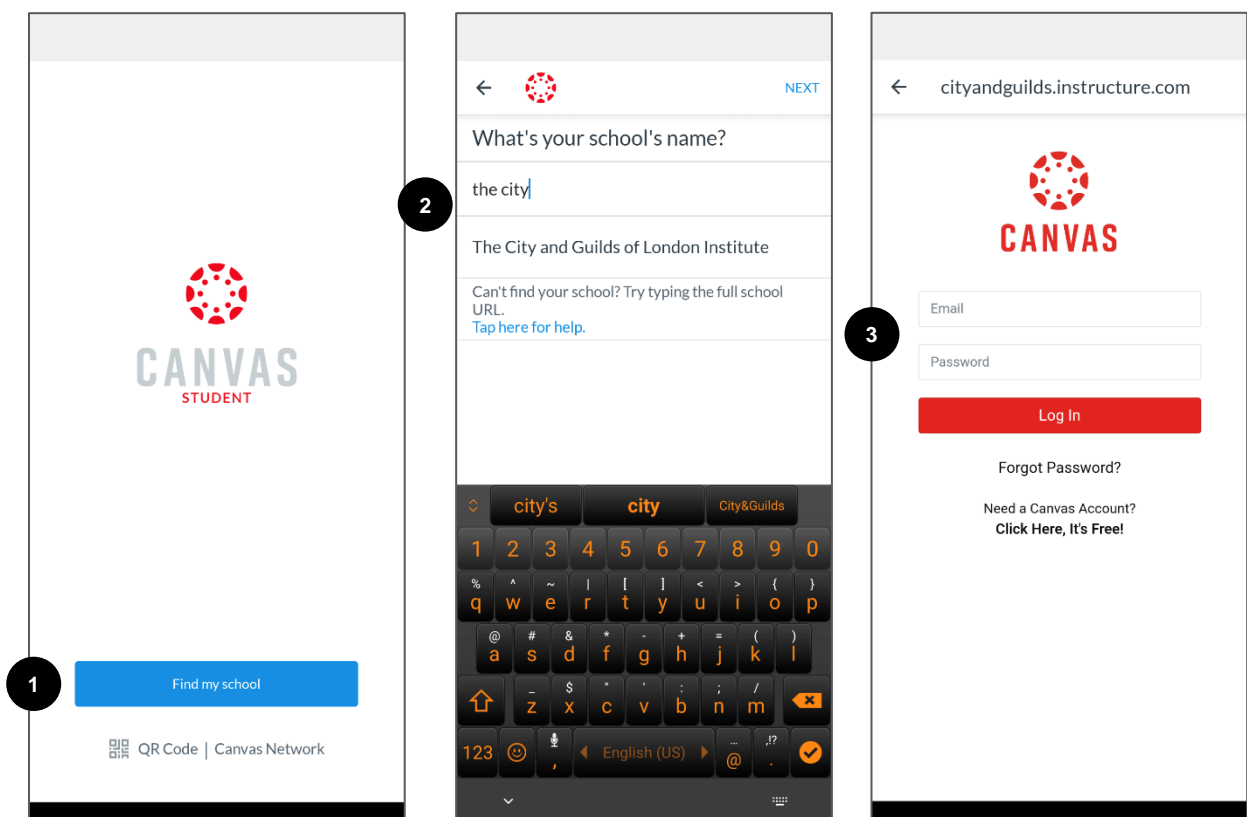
CANVAS
STUDENT

1

Find my school

QR Code | Canvas Network

NEXT

What's your school's name?

2

the city

The City and Guilds of London Institute

Can't find your school? Try typing the full school URL.
Tap here for help.

city's | city | City&Guilds

1 2 3 4 5 6 7 8 9 0

% ^ ~ | [ ] < > { }
q w e r t y u i o p

@ # & * - + = ( )
a s d f g h j k l

_ $ " ' : ; /
z x c v b n m

123 , English (US) ... @ ,!? .

cityandguilds.instructure.com

CANVAS

3

Email

Password

Log In

Forgot Password?

Need a Canvas Account?
Click Here, It's Free!